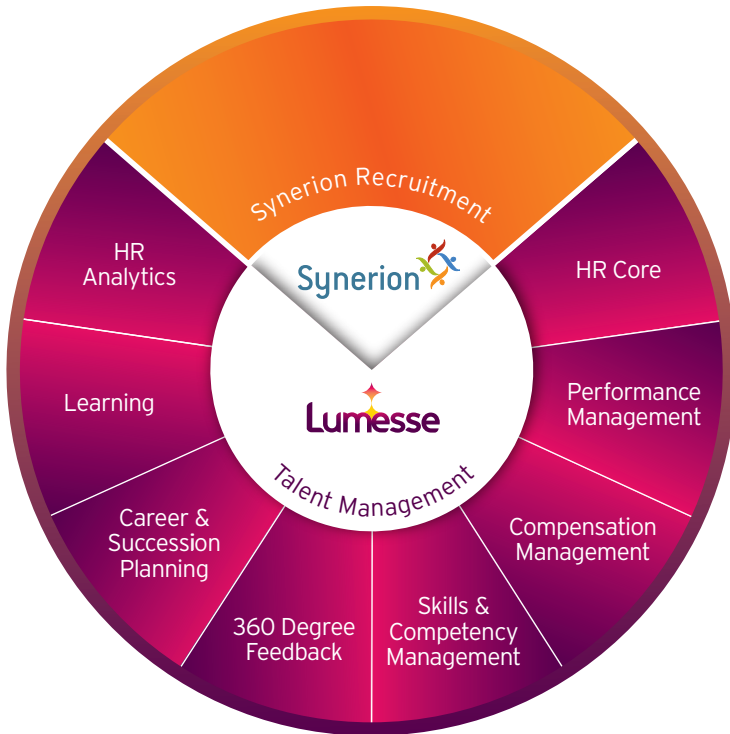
Synerion Recruitment

Synerion

HR Analytics

HR Core

Learning

Lumesse

Performance Management

Talent Management

Career & Succession Planning

Compensation Management

360 Degree Feedback

Skills & Competency Management